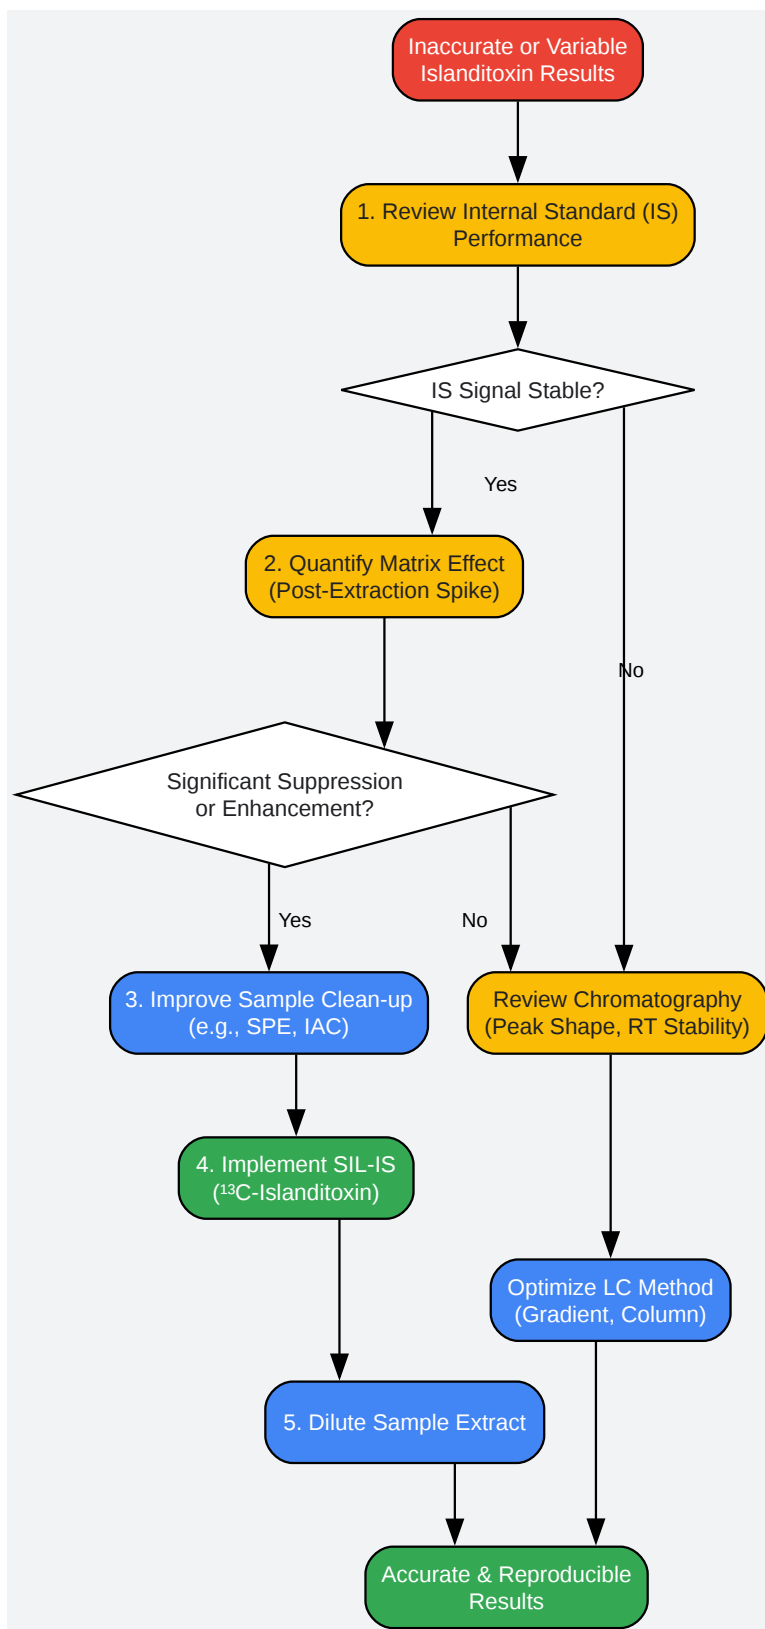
Inaccurate or Variable Islanditoxin Results

1. Review Internal Standard (IS) Performance

IS Signal Stable?

Yes

No

2. Quantify Matrix Effect (Post-Extraction Spike)

Significant Suppression or Enhancement?

Yes

No

3. Improve Sample Clean-up (e.g., SPE, IAC)

Review Chromatography (Peak Shape, RT Stability)

4. Implement SIL-IS ($^{13}$C-Islanditoxin)

Optimize LC Method (Gradient, Column)

5. Dilute Sample Extract

Accurate & Reproducible Results